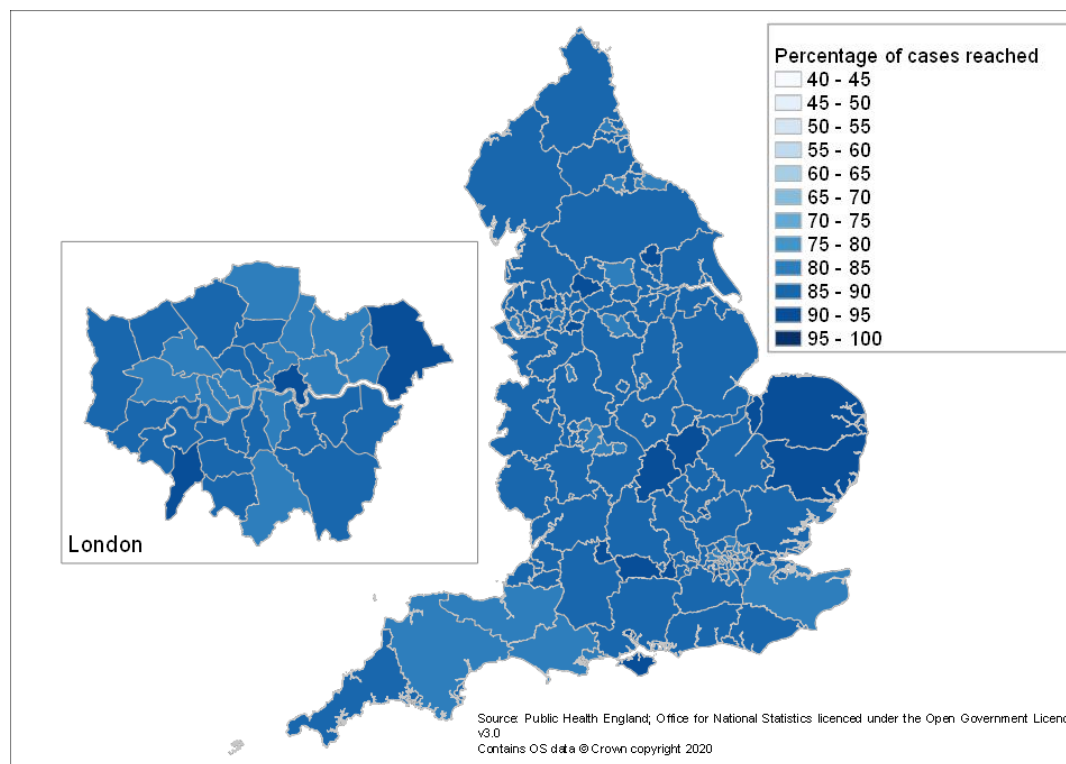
Percentage of cases reached
40 - 45
45 - 50
50 - 55
55 - 60
60 - 65
65 - 70
70 - 75
75 - 80
80 - 85
85 - 90
90 - 95
95 - 100

London

Source: Public Health England; Office for National Statistics licenced under the Open Government Licenc
v3.0
Contains OS data © Crown copyright 2020